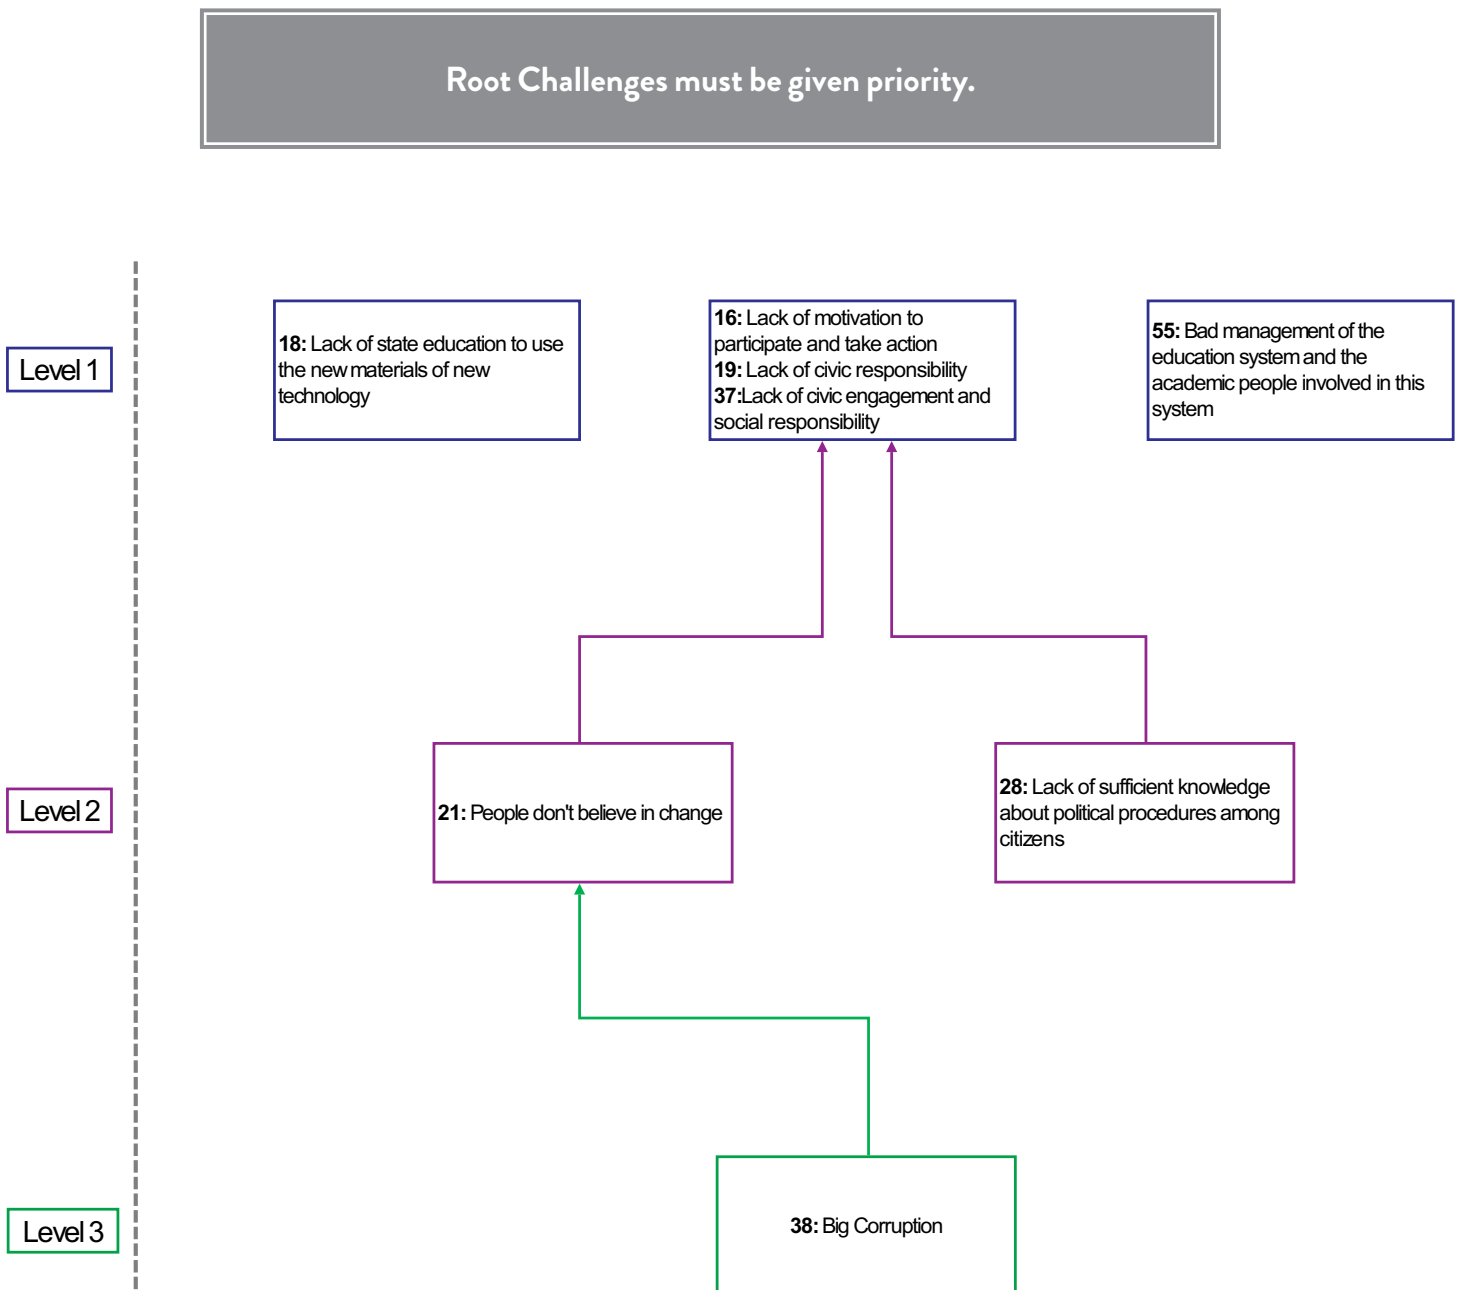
Root Challenges must be given priority.

Level 1

18: Lack of state education to use the new materials of new technology

16: Lack of motivation to participate and take action
19: Lack of civic responsibility
37:Lack of civic engagement and social responsibility

55: Bad management of the education system and the academic people involved in this system

Level 2

21: People don't believe in change

28: Lack of sufficient knowledge about political procedures among citizens

Level 3

38: Big Corruption